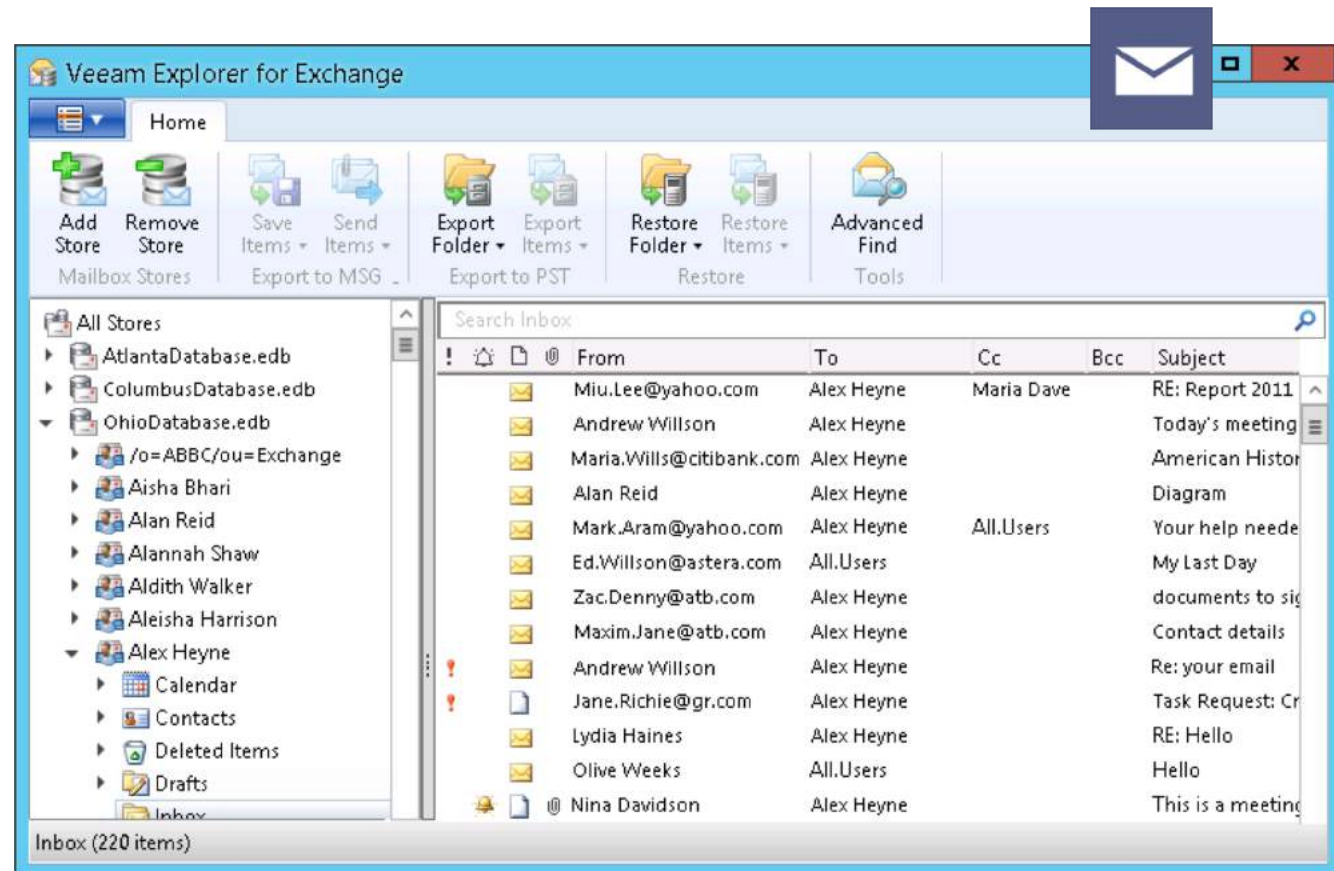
Veeam Explorer for Exchange

Home

Add Store | Remove Store | Save Items | Send Items | Export Folder | Export Items | Restore Folder | Restore Items | Advanced Find

Mailbox Stores | Export to MSG | Export to PST | Restore | Tools

All Stores
AtlantaDatabase.edb
ColumbusDatabase.edb
OhioDatabase.edb
/o=ABBC/ou=Exchange
Aisha Bhari
Alan Reid
Alannah Shaw
Aldith Walker
Aleisha Harrison
Alex Heyne
Calendar
Contacts
Deleted Items
Drafts
Inbox

Search Inbox

| ! | | | | From | To | Cc | Bcc | Subject |
|---|---|---|---|---|---|---|---|---|
| | | | | Miu.Lee@yahoo.com | Alex Heyne | Maria Dave | | RE: Report 2011 |
| | | | | Andrew Willson | Alex Heyne | | | Today's meeting |
| | | | | Maria.Wills@citibank.com | Alex Heyne | | | American Histor |
| | | | | Alan Reid | Alex Heyne | | | Diagram |
| | | | | Mark.Aram@yahoo.com | Alex Heyne | All.Users | | Your help neede |
| | | | | Ed.Willson@astera.com | All.Users | | | My Last Day |
| | | | | Zac.Denny@atb.com | Alex Heyne | | | documents to si |
| | | | | Maxim.Jane@atb.com | Alex Heyne | | | Contact details |
| ! | | | | Andrew Willson | Alex Heyne | | | Re: your email |
| ! | | | | Jane.Richie@gr.com | Alex Heyne | | | Task Request: Cr |
| | | | | Lydia Haines | Alex Heyne | | | RE: Hello |
| | | | | Olive Weeks | All.Users | | | Hello |
| | | | | Nina Davidson | Alex Heyne | | | This is a meeting |

Inbox (220 items)